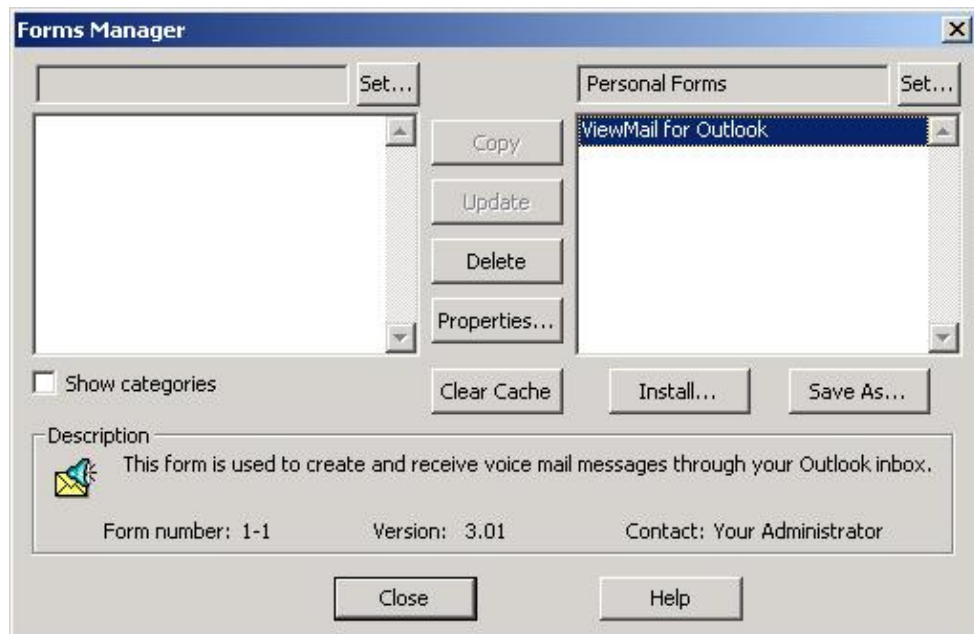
Forms Manager

Set...

Personal Forms

Set...

ViewMail for Outlook

Copy

Update

Delete

Properties...

Show categories

Clear Cache

Install...

Save As...

Description

This form is used to create and receive voice mail messages through your Outlook inbox.

Form number: 1-1

Version: 3.01

Contact: Your Administrator

Close

Help